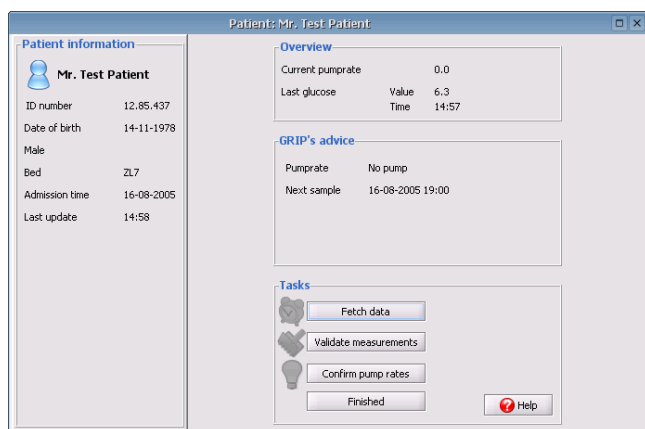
Patient: Mr. Test Patient

Patient information

Mr. Test Patient

| ID number | 12.85.437 |
|---|---|
| Date of birth | 14-11-1978 |
| Male | |
| Bed | ZL7 |
| Admission time | 16-08-2005 |
| Last update | 14:58 |

Overview

Current pumprate 0.0

Last glucose Value 6.3
Time 14:57

GRIP's advice

Pumprate No pump

Next sample 16-08-2005 19:00

Tasks

Fetch data

Validate measurements

Confirm pump rates

Finished

Help